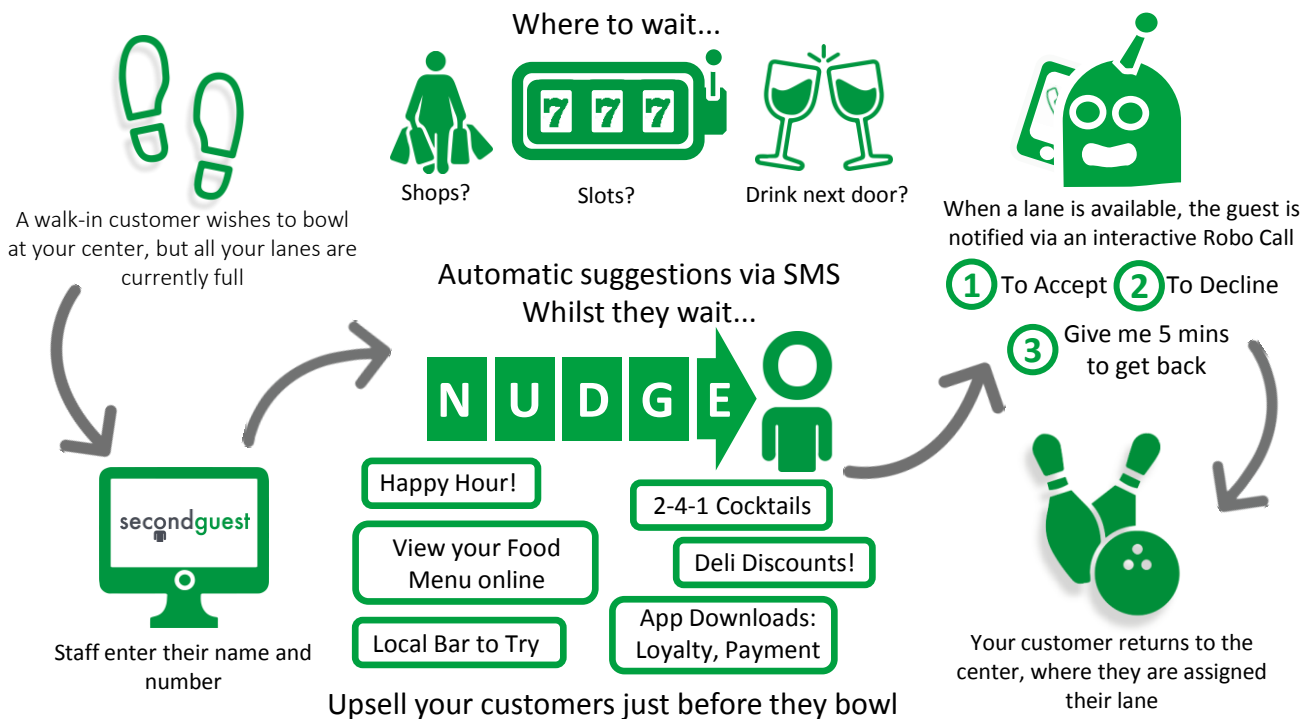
Where to wait...

777

Shops?

Slots?

Drink next door?

A walk-in customer wishes to bowl at your center, but all your lanes are currently full

When a lane is available, the guest is notified via an interactive Robo Call

1 To Accept 2 To Decline

3 Give me 5 mins to get back

Automatic suggestions via SMS Whilst they wait...

N U D G E

Happy Hour!

2-4-1 Cocktails

View your Food Menu online

Deli Discounts!

Local Bar to Try

App Downloads: Loyalty, Payment

secondguest

Staff enter their name and number

Your customer returns to the center, where they are assigned their lane

Upsell your customers just before they bowl